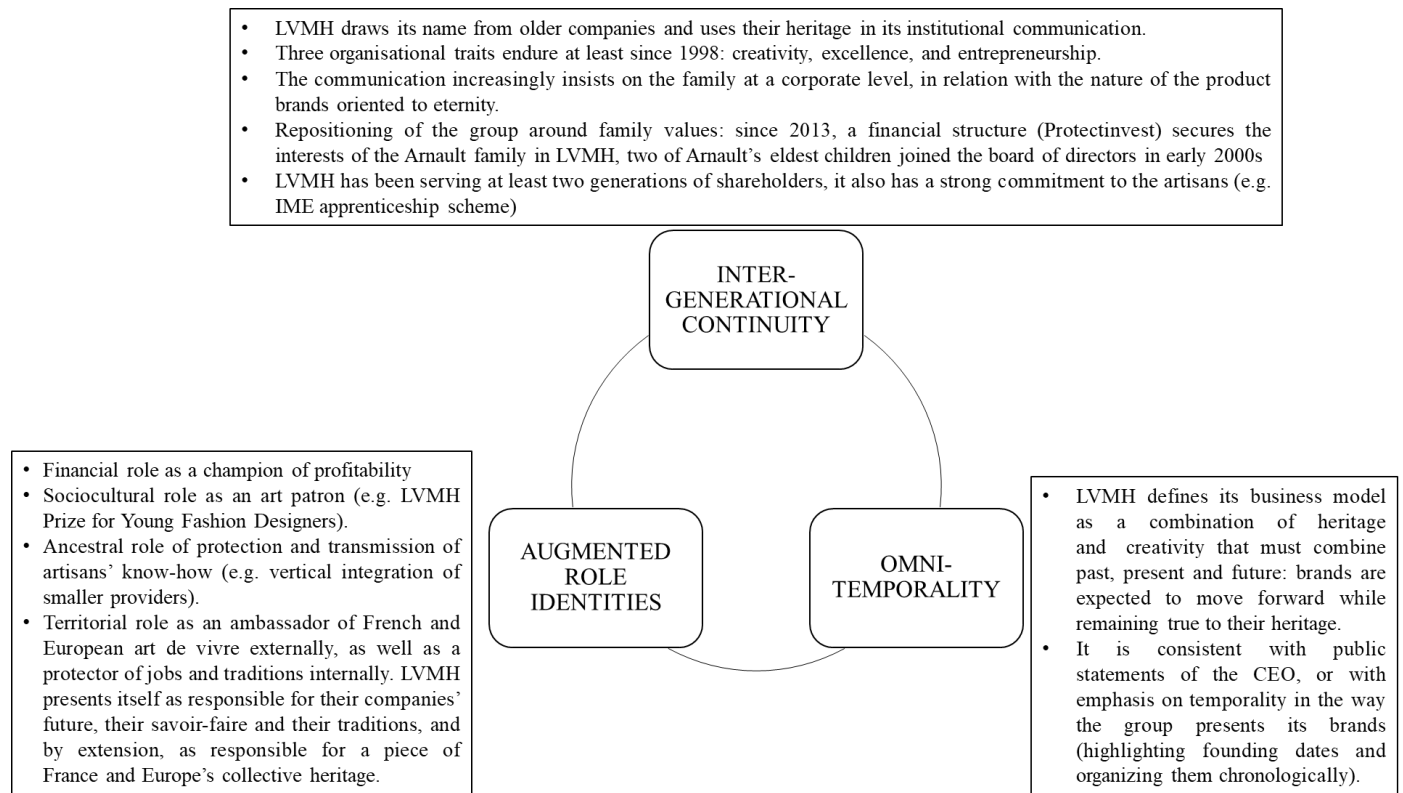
• LVMH draws its name from older companies and uses their heritage in its institutional communication.
• Three organisational traits endure at least since 1998: creativity, excellence, and entrepreneurship.
• The communication increasingly insists on the family at a corporate level, in relation with the nature of the product brands oriented to eternity.
• Repositioning of the group around family values: since 2013, a financial structure (Protectinvest) secures the interests of the Arnault family in LVMH, two of Arnault's eldest children joined the board of directors in early 2000s
• LVMH has been serving at least two generations of shareholders, it also has a strong commitment to the artisans (e.g. IME apprenticeship scheme)

INTER-GENERATIONAL CONTINUITY

• Financial role as a champion of profitability
• Sociocultural role as an art patron (e.g. LVMH Prize for Young Fashion Designers).
• Ancestral role of protection and transmission of artisans' know-how (e.g. vertical integration of smaller providers).
• Territorial role as an ambassador of French and European art de vivre externally, as well as a protector of jobs and traditions internally. LVMH presents itself as responsible for their companies' future, their savoir-faire and their traditions, and by extension, as responsible for a piece of France and Europe's collective heritage.

AUGMENTED ROLE IDENTITIES

OMNI-TEMPORALITY

• LVMH defines its business model as a combination of heritage and creativity that must combine past, present and future: brands are expected to move forward while remaining true to their heritage.
• It is consistent with public statements of the CEO, or with emphasis on temporality in the way the group presents its brands (highlighting founding dates and organizing them chronologically).